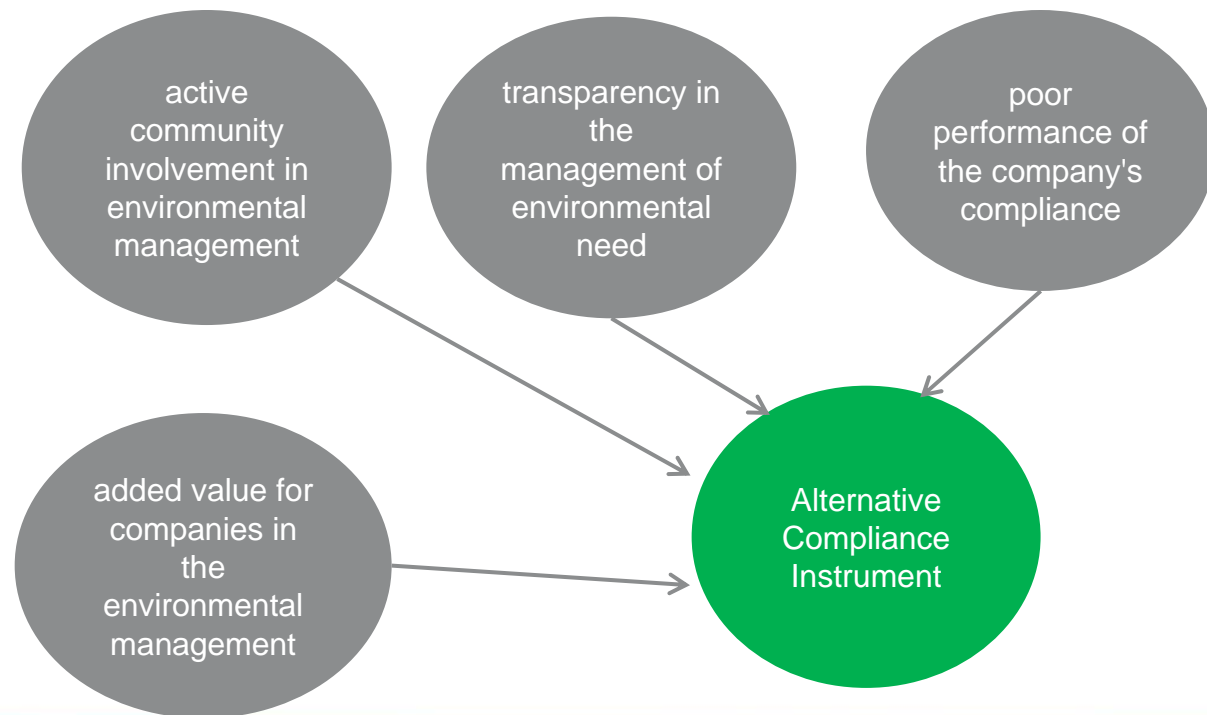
active community involvement in environmental management

transparency in the management of environmental need

poor performance of the company's compliance

added value for companies in the environmental management

Alternative Compliance Instrument